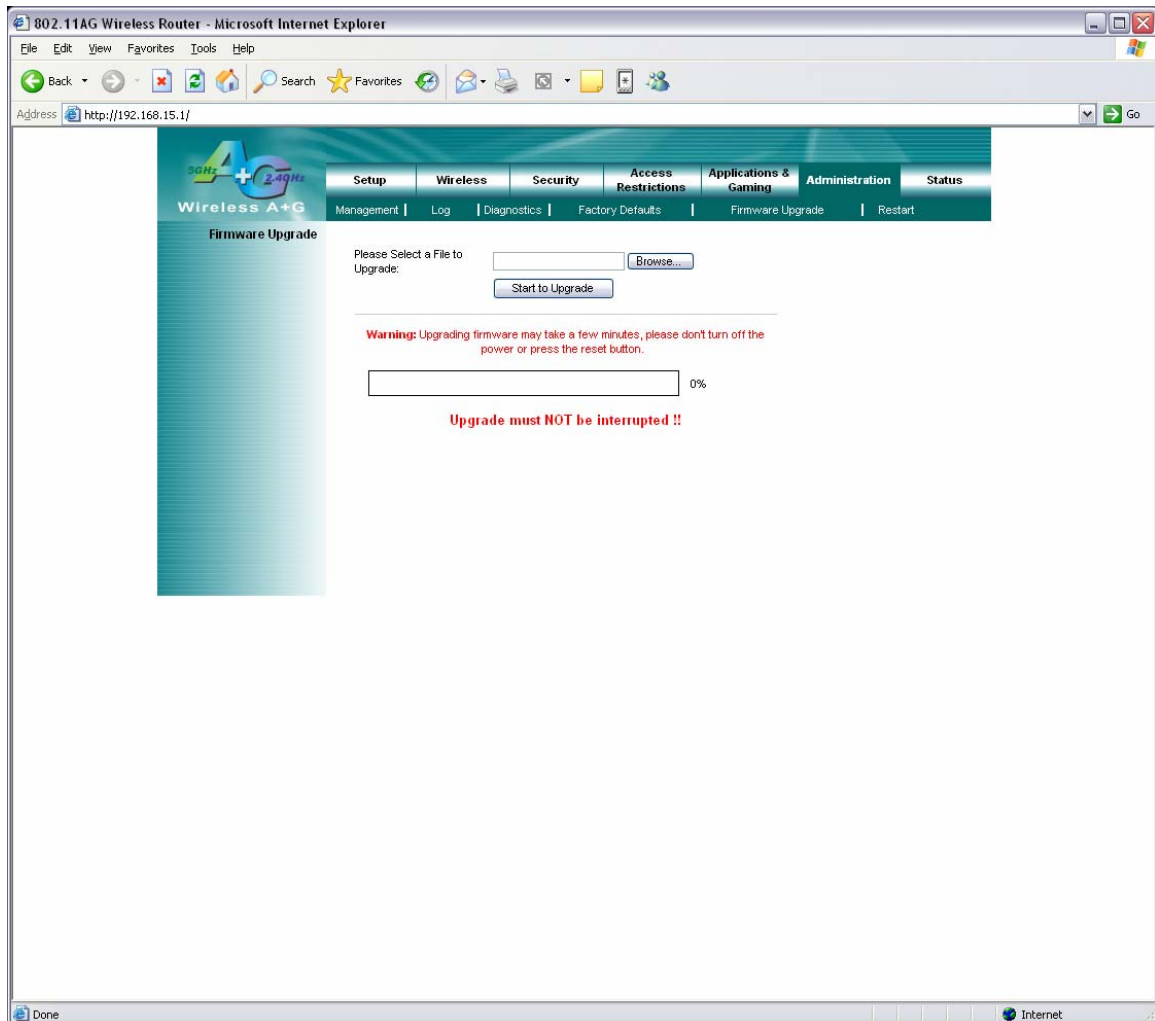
802.11AG Wireless Router - Microsoft Internet Explorer

File Edit View Favorites Tools Help

Back Search Favorites

Address http://192.168.15.1/

Go

5GHz A+G 2.4GHz

Wireless A+G

Setup | Wireless | Security | Access Restrictions | Applications & Gaming | Administration | Status

Management | Log | Diagnostics | Factory Defaults | Firmware Upgrade | Restart

Firmware Upgrade

Please Select a File to Upgrade:

Browse...

Start to Upgrade

Warning: Upgrading firmware may take a few minutes, please don't turn off the power or press the reset button.

0%

Upgrade must NOT be interrupted !!

Done

Internet